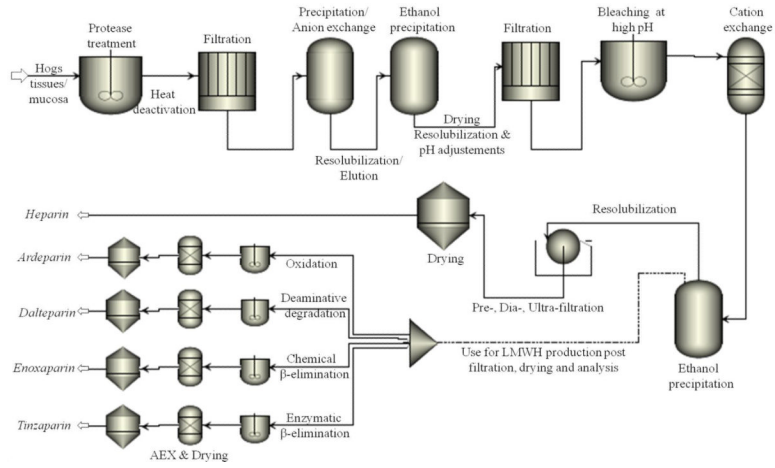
Hogs tissues/ mucosa

Protease treatment

Heat deactivation

Filtration

Precipitation/ Anion exchange

Resolubilization/ Elution

Ethanol precipitation

Drying Resolubilization & pH adjustements

Filtration

Bleaching at high pH

Cation exchange

Heparin

Drying

Resolubilization

Pre-, Dia-, Ultra-filtration

Ethanol precipitation

Use for LMWH production post filtration, drying and analysis

Ardeparin

Oxidation

Dalteparin

Deaminative degradation

Enoxaparin

Chemical β-elimination

Tinzaparin

Enzymatic β-elimination

AEX & Drying